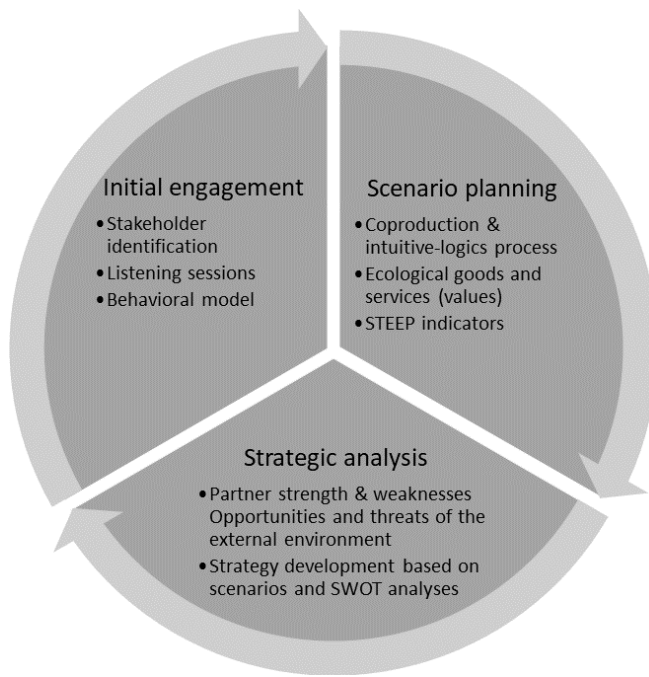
Initial engagement

- Stakeholder identification
- Listening sessions
- Behavioral model

Scenario planning

- Coproduction & intuitive-logics process
- Ecological goods and services (values)
- STEEP indicators

Strategic analysis

- Partner strength & weaknesses Opportunities and threats of the external environment
- Strategy development based on scenarios and SWOT analyses